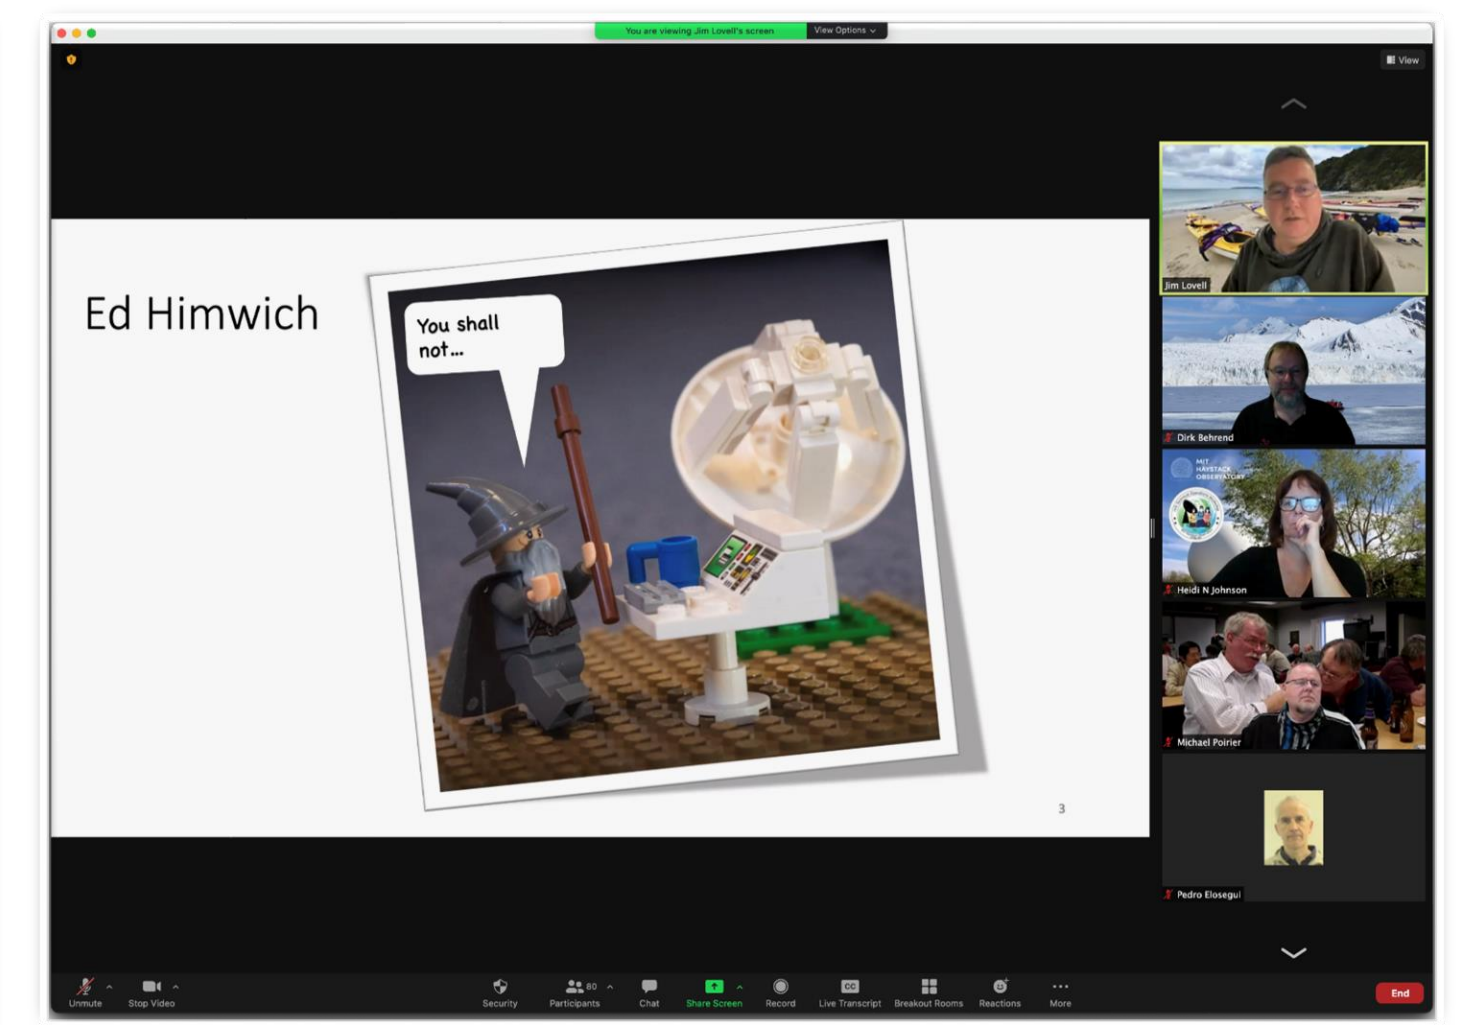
You are viewing Jim Lovell's screen

View Options

View

Ed Himwich

You shall not...

3

Jim Lovell

Dirk Behrend

MIT HAYSTACK OBSERVATORY

Heidi N Johnson

Michael Poirier

Pedro Elosegui

Unmute

Stop Video

Security

80

Participants

Chat

Share Screen

Record

CC

Live Transcript

Breakout Rooms

Reactions

More

End